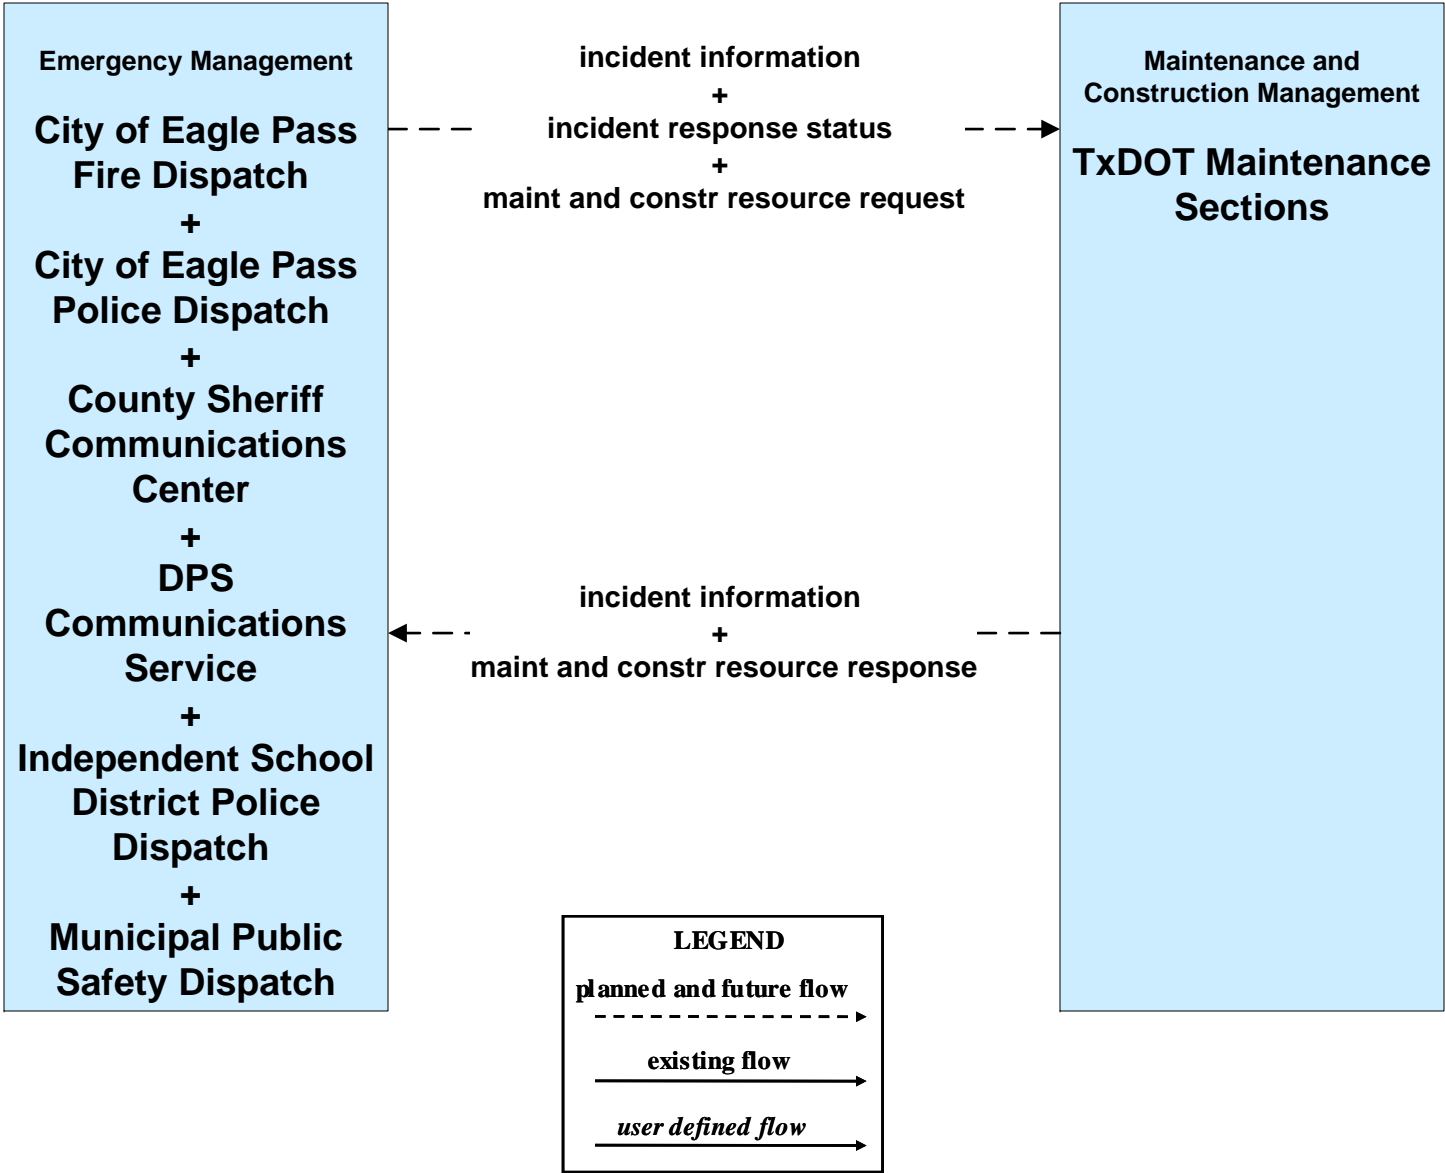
Emergency Management

City of Eagle Pass Fire Dispatch
+
City of Eagle Pass Police Dispatch
+
County Sheriff Communications Center
+
DPS Communications Service
+
Independent School District Police Dispatch
+
Municipal Public Safety Dispatch

incident information
+
incident response status
+
maint and constr resource request

Maintenance and Construction Management

TxDOT Maintenance Sections

incident information
+
maint and constr resource response

LEGEND

planned and future flow

existing flow

user defined flow